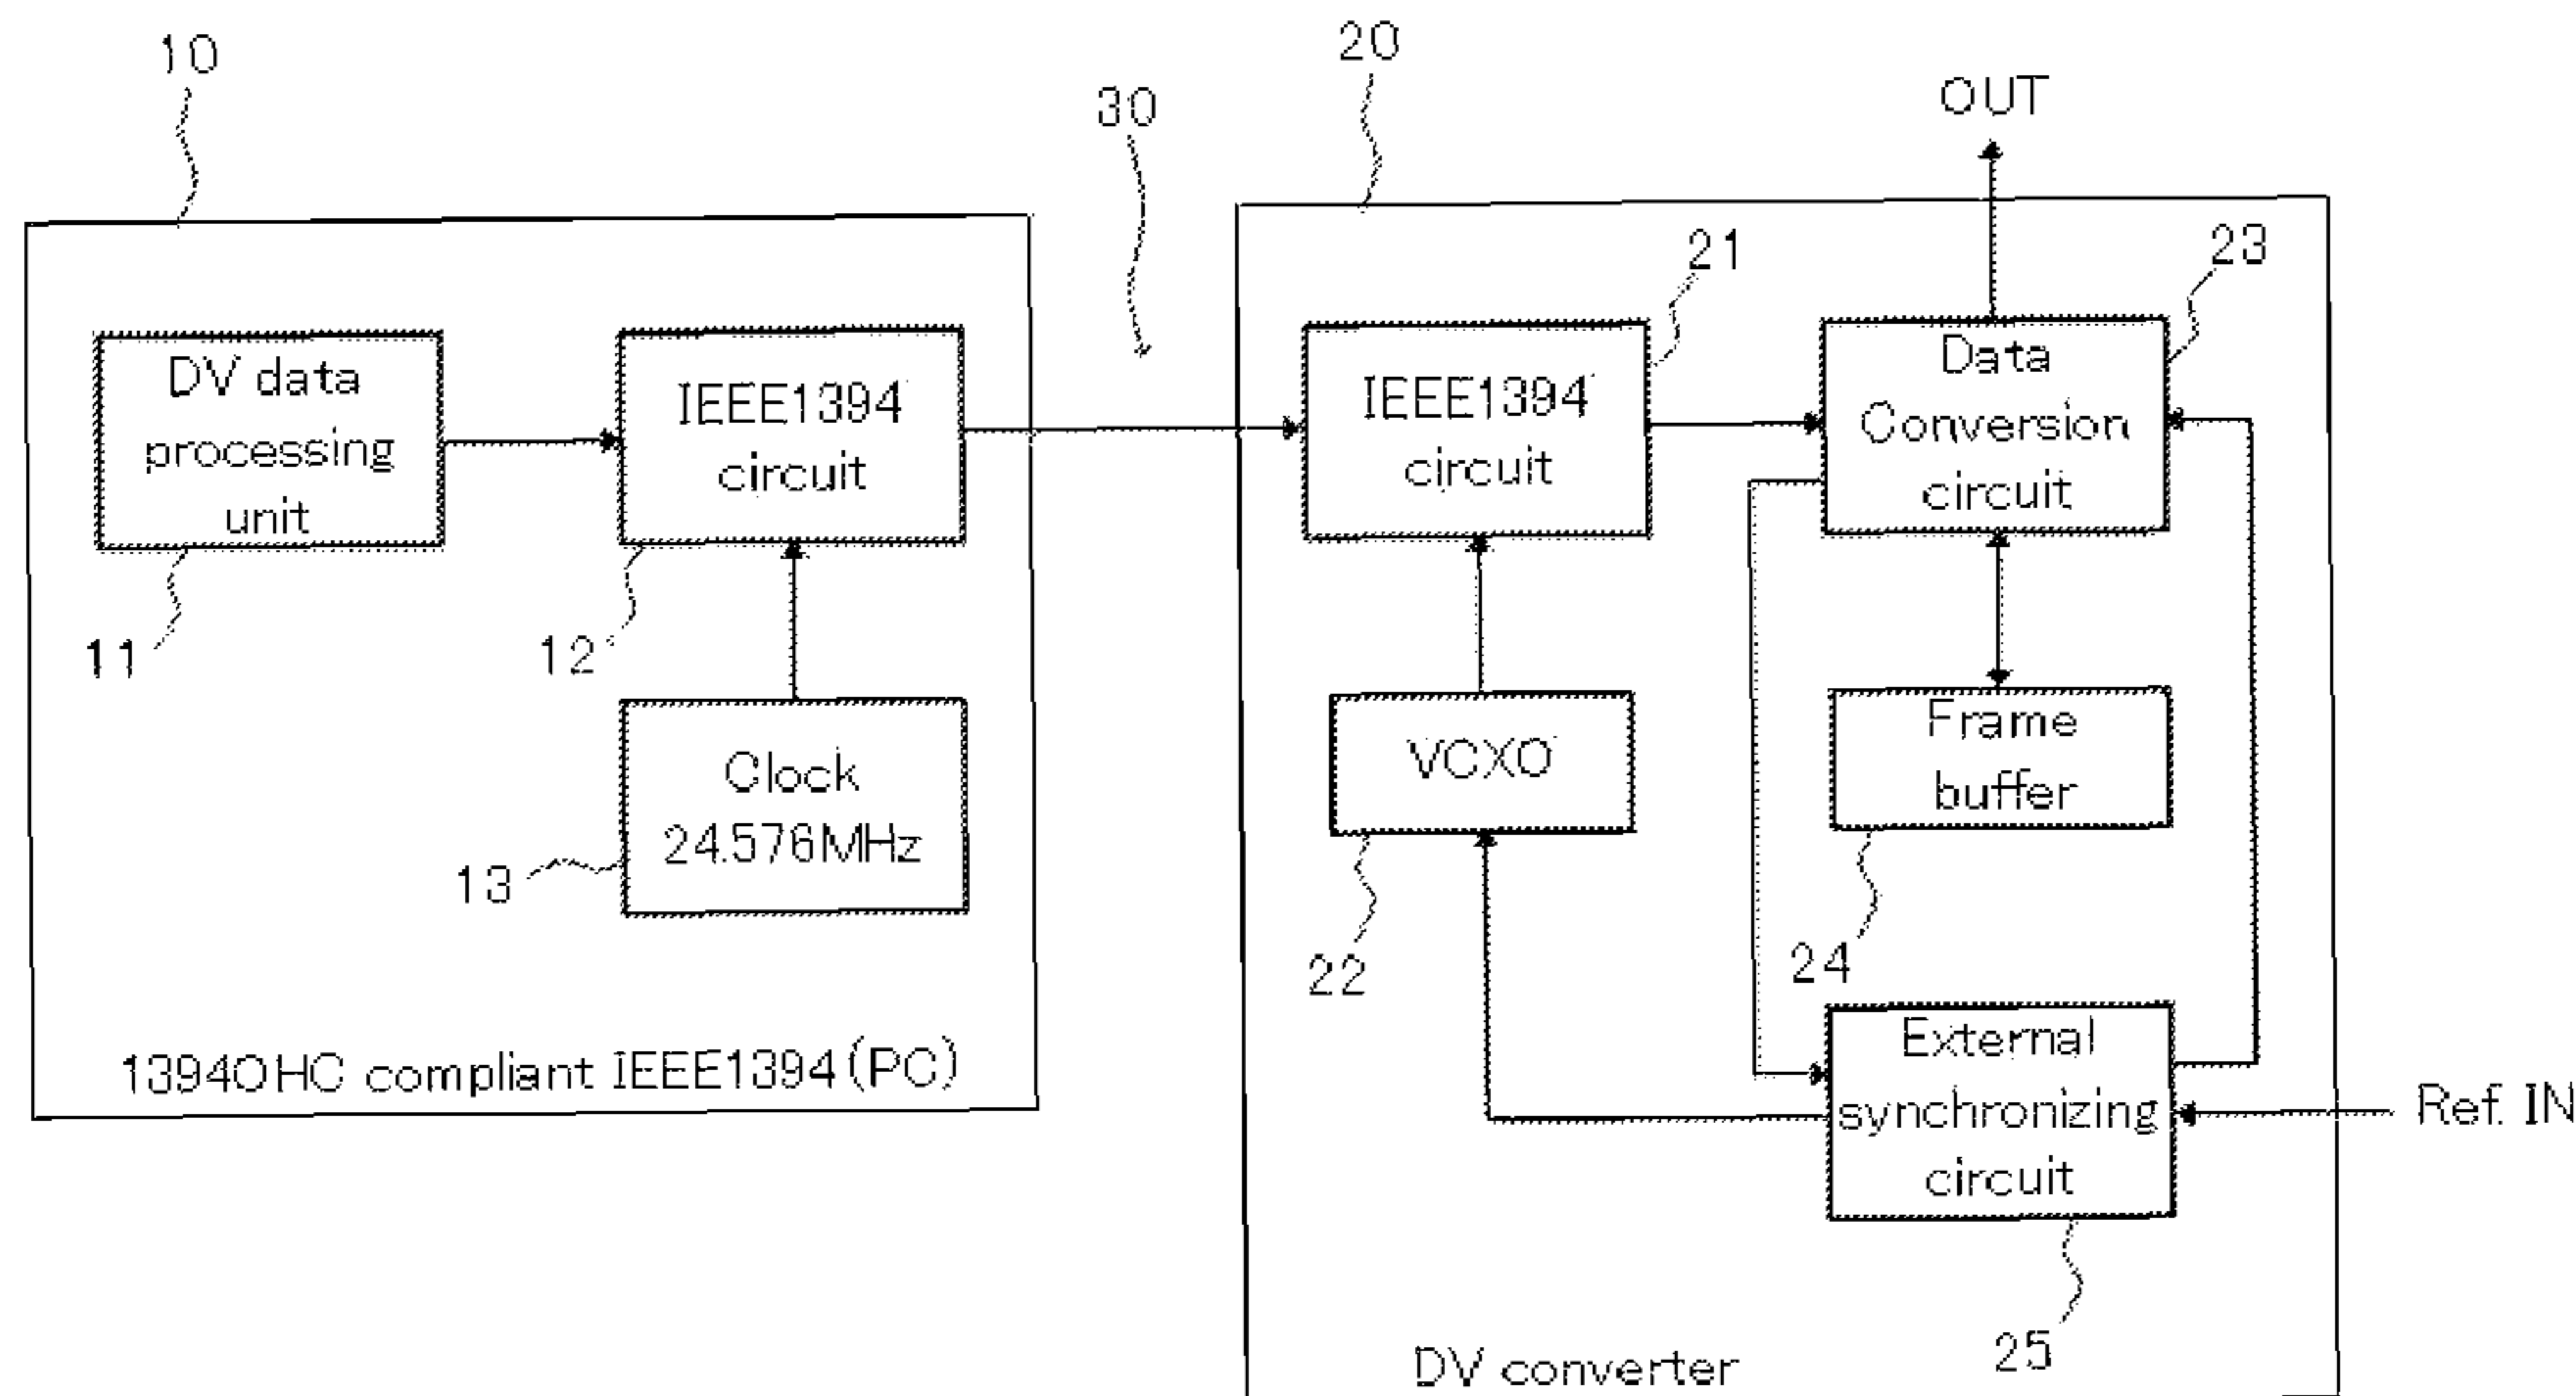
10

20

30

OUT

21

23

DV data processing unit

IEEE1394 circuit

IEEE1394 circuit

Data Conversion circuit

11

12

Clock 24.576MHz

13

VCXO

Frame buffer

22

24

External synchronizing circuit

Ref. IN

1394OHC compliant IEEE1394 (PC)

25

DV converter